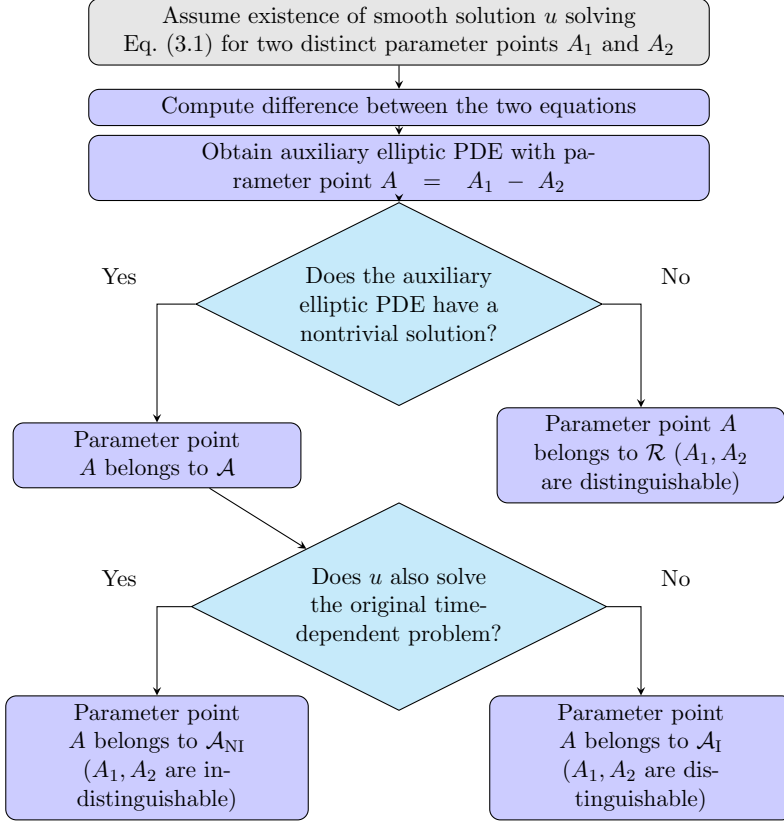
Assume existence of smooth solution $u$ solving Eq. (3.1) for two distinct parameter points $A_1$ and $A_2$

Compute difference between the two equations

Obtain auxiliary elliptic PDE with parameter point $A = A_1 - A_2$

Yes

Does the auxiliary elliptic PDE have a nontrivial solution?

No

Parameter point $A$ belongs to $\mathcal{A}$

Parameter point $A$ belongs to $\mathcal{R}$ ($A_1, A_2$ are distinguishable)

Yes

Does $u$ also solve the original time-dependent problem?

No

Parameter point $A$ belongs to $\mathcal{A}_{\text{NI}}$ ($A_1, A_2$ are indistinguishable)

Parameter point $A$ belongs to $\mathcal{A}_{\text{I}}$ ($A_1, A_2$ are distinguishable)